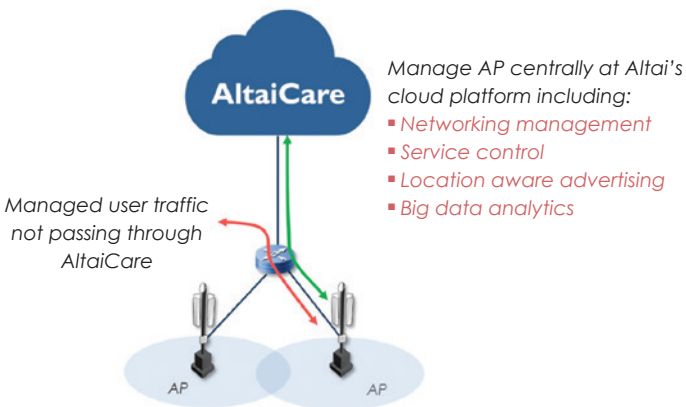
AltaiCare

Manage AP centrally at Altai's cloud platform including:
▪ Networking management
▪ Service control
▪ Location aware advertising
▪ Big data analytics

Managed user traffic not passing through AltaiCare

AP

AP